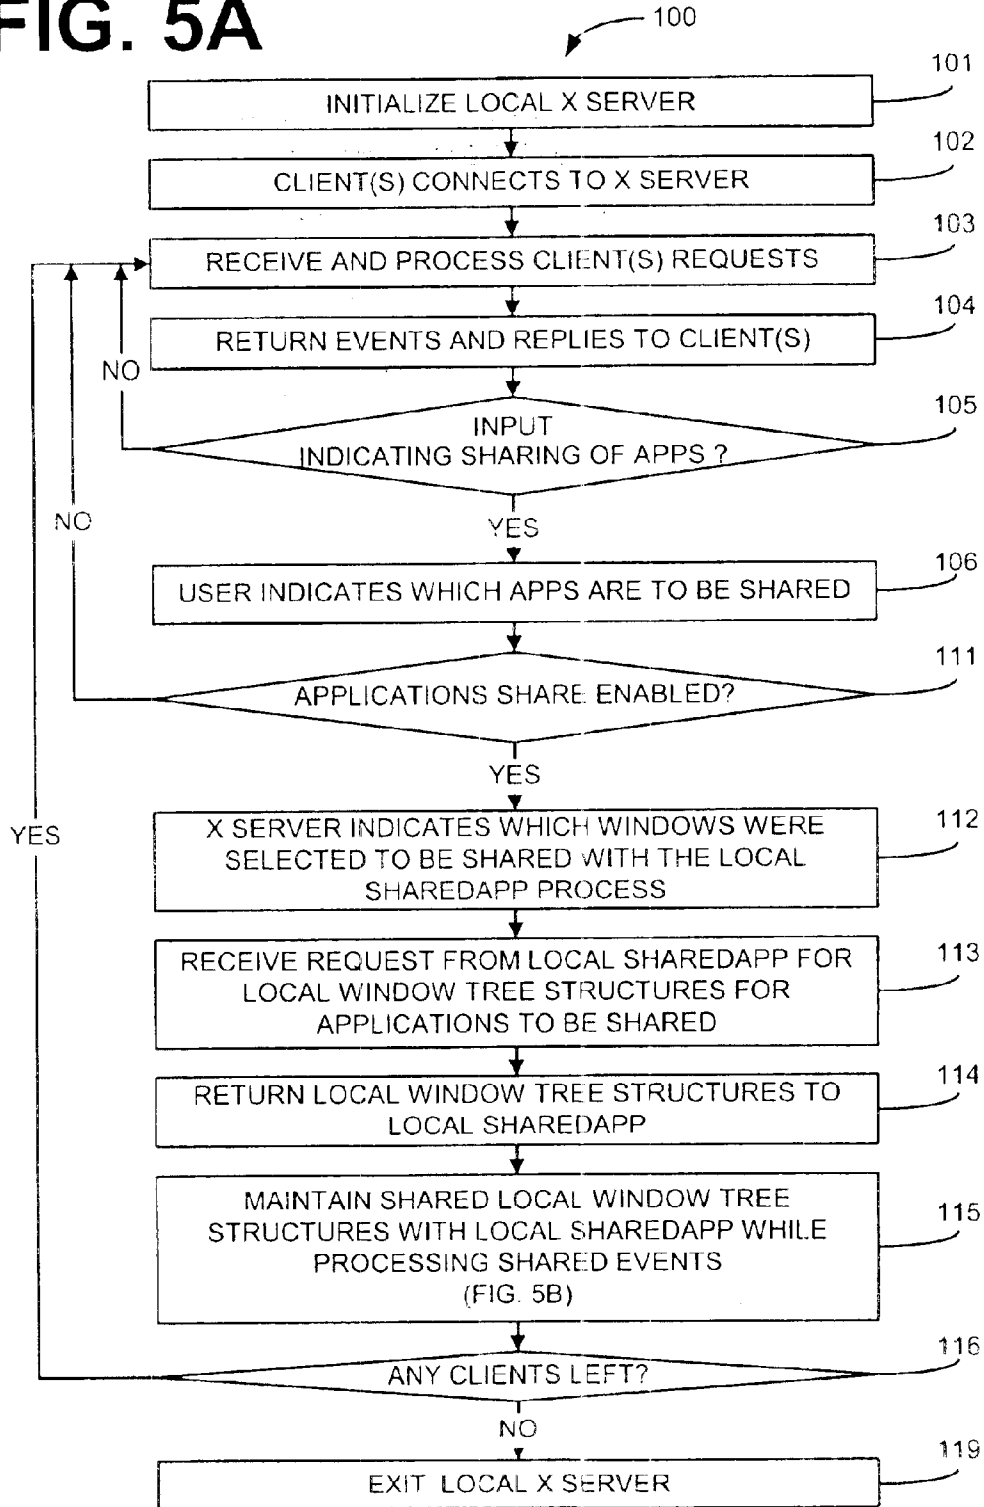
FIG. 5A

100

101
INITIALIZE LOCAL X SERVER

102
CLIENT(S) CONNECTS TO X SERVER

103
RECEIVE AND PROCESS CLIENT(S) REQUESTS

104
RETURN EVENTS AND REPLIES TO CLIENT(S)

NO

105
INPUT INDICATING SHARING OF APPS ?

NO

YES

106
USER INDICATES WHICH APPS ARE TO BE SHARED

111
APPLICATIONS SHARE ENABLED?

YES

YES

112
X SERVER INDICATES WHICH WINDOWS WERE SELECTED TO BE SHARED WITH THE LOCAL SHAREDAPP PROCESS

113
RECEIVE REQUEST FROM LOCAL SHAREDAPP FOR LOCAL WINDOW TREE STRUCTURES FOR APPLICATIONS TO BE SHARED

114
RETURN LOCAL WINDOW TREE STRUCTURES TO LOCAL SHAREDAPP

115
MAINTAIN SHARED LOCAL WINDOW TREE STRUCTURES WITH LOCAL SHAREDAPP WHILE PROCESSING SHARED EVENTS (FIG. 5B)

116
ANY CLIENTS LEFT?

NO

119
EXIT LOCAL X SERVER